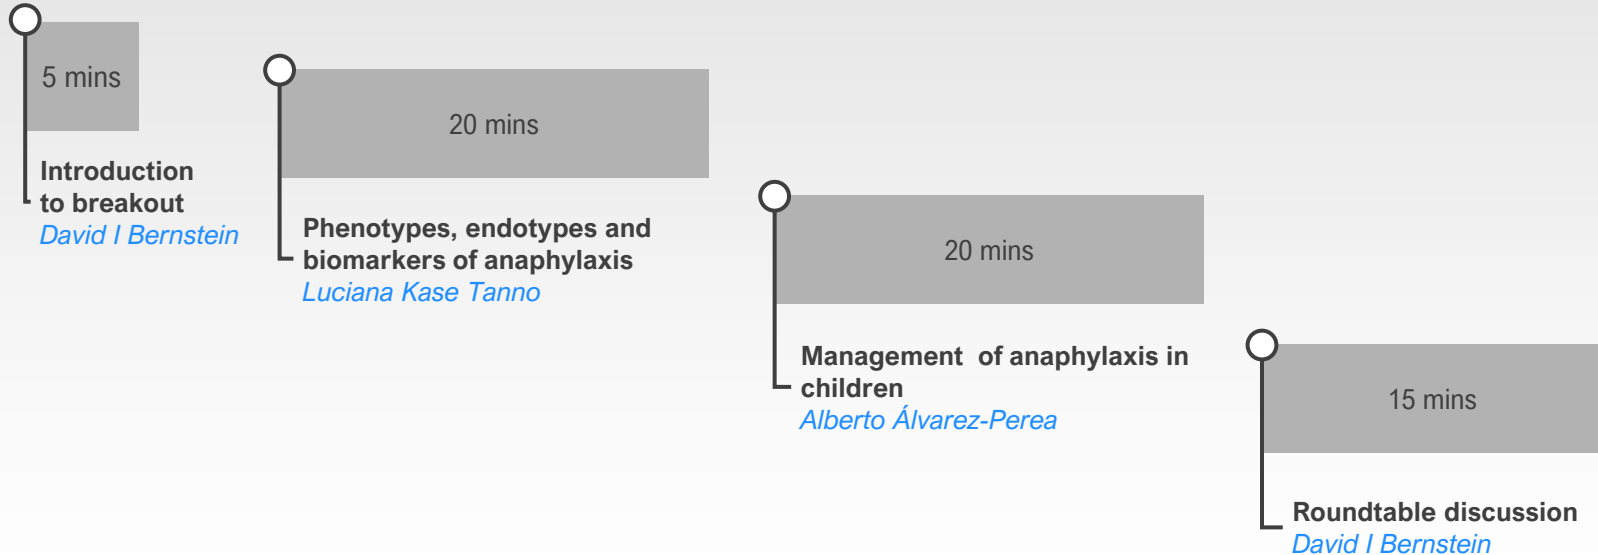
5 mins

Introduction to breakout
David I Bernstein

20 mins

Phenotypes, endotypes and biomarkers of anaphylaxis
Luciana Kase Tanno

20 mins

Management of anaphylaxis in children
Alberto Álvarez-Perea

15 mins

Roundtable discussion
David I Bernstein